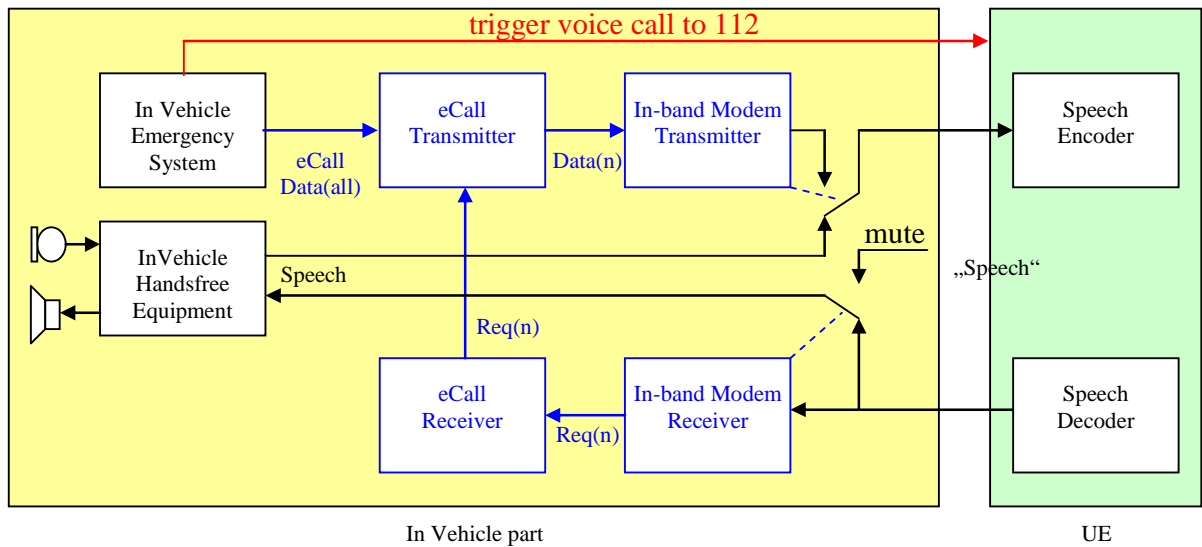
trigger voice call to 112

In Vehicle Emergency System

eCall Data(all)

eCall Transmitter

Data(n)

In-band Modem Transmitter

Speech Encoder

InVehicle Handsfree Equipment

mute

Speech

„Speech“

Req(n)

eCall Receiver

Req(n)

In-band Modem Receiver

Speech Decoder

In Vehicle part

UE